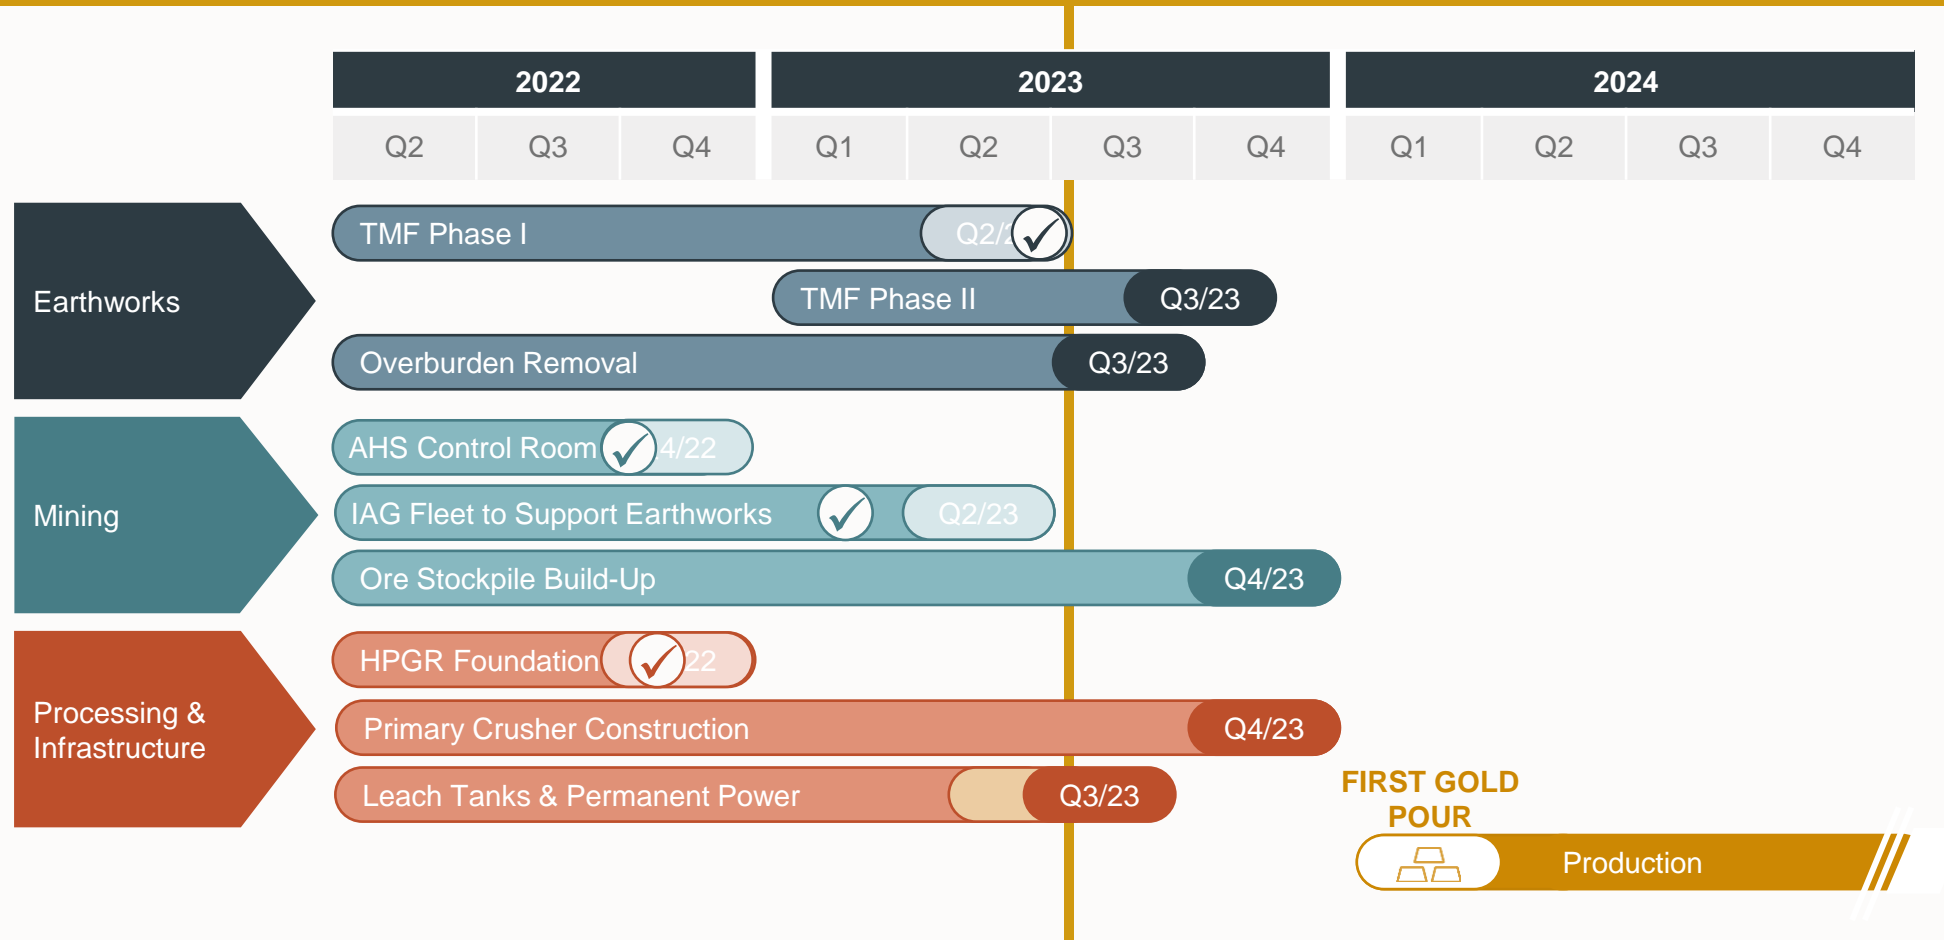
| 2022 | | | 2023 | | | | 2024 | | | |
|---|---|---|---|---|---|---|---|---|---|---|
| Q2 | Q3 | Q4 | Q1 | Q2 | Q3 | Q4 | Q1 | Q2 | Q3 | Q4 |

Earthworks

TMF Phase I Q2/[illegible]

TMF Phase II Q3/23

Overburden Removal Q3/23

Mining

AHS Control Room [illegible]4/22

IAG Fleet to Support Earthworks Q2/23

Ore Stockpile Build-Up Q4/23

Processing & Infrastructure

HPGR Foundation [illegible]22

Primary Crusher Construction Q4/23

Leach Tanks & Permanent Power Q3/23

FIRST GOLD POUR

Production